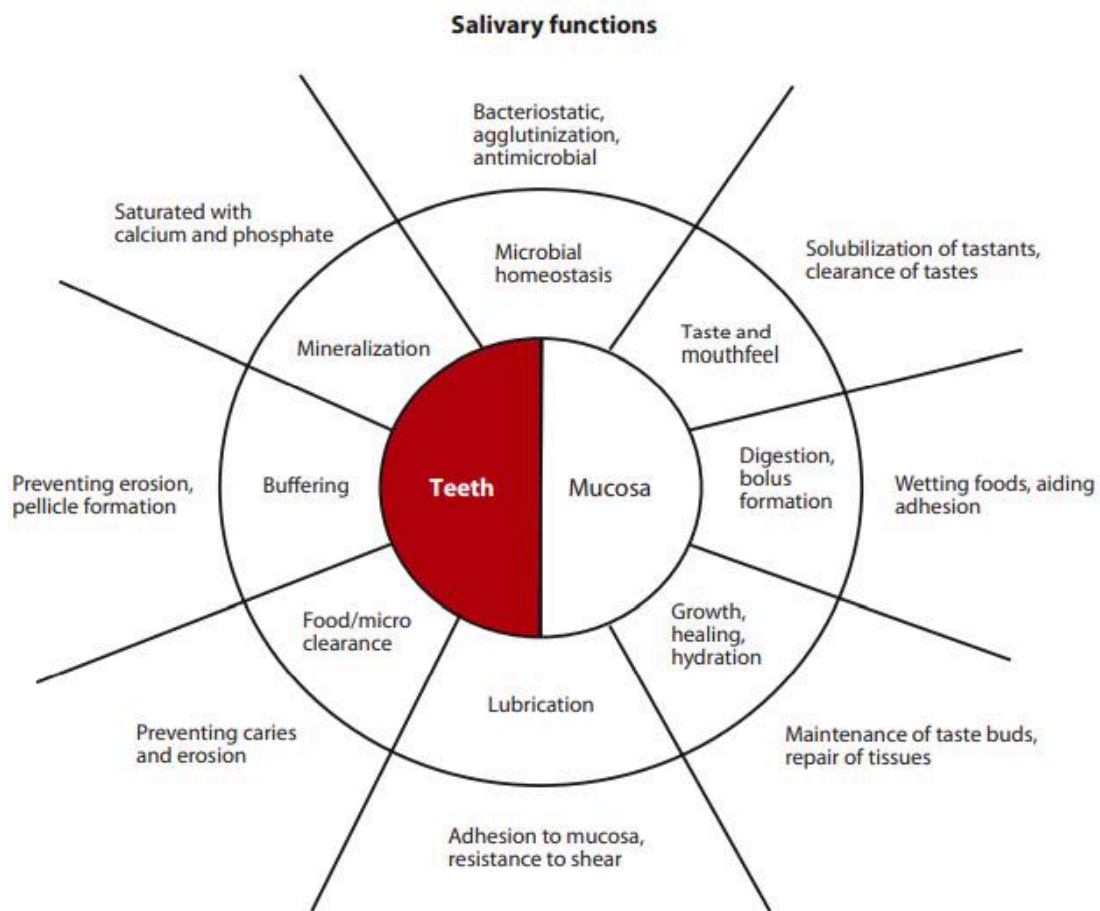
Salivary functions

Bacteriostatic, agglutinization, antimicrobial

Saturated with calcium and phosphate

Microbial homeostasis

Solubilization of tastants, clearance of tastes

Taste and mouthfeel

Mineralization

Digestion, bolus formation

Preventing erosion, pellicle formation

Buffering

Teeth

Mucosa

Wetting foods, aiding adhesion

Food/micro clearance

Growth, healing, hydration

Lubrication

Preventing caries and erosion

Maintenance of taste buds, repair of tissues

Adhesion to mucosa, resistance to shear